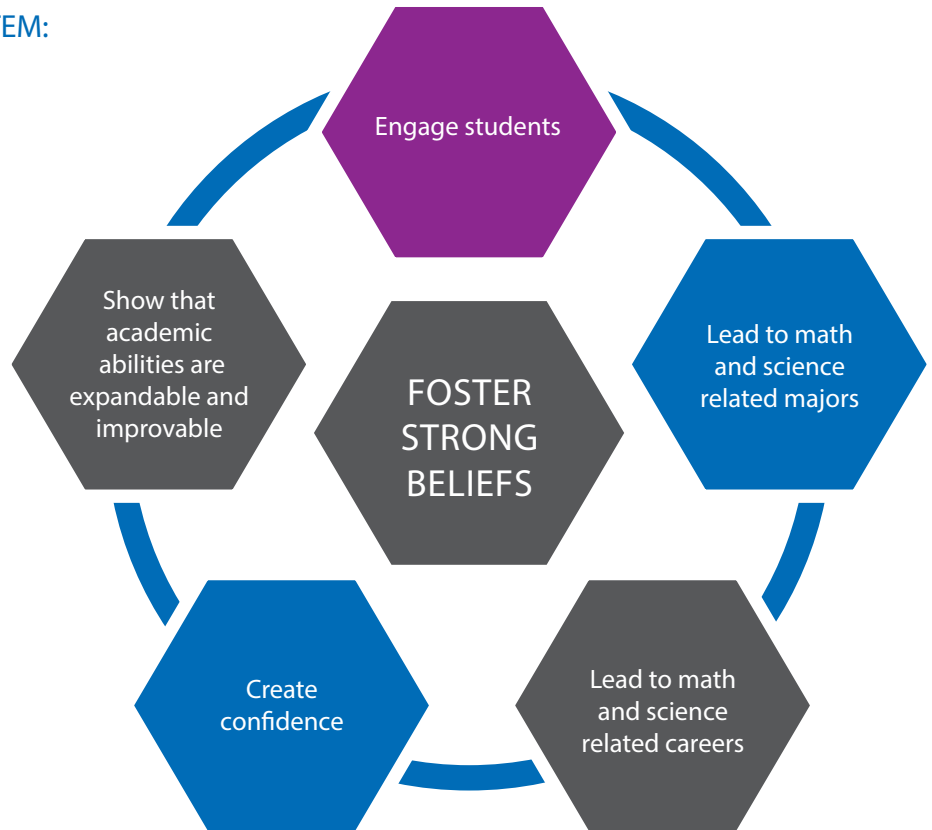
EM:

Engage students

Lead to math and science related majors

Lead to math and science related careers

Create confidence

Show that academic abilities are expandable and improvable

FOSTER STRONG BELIEFS